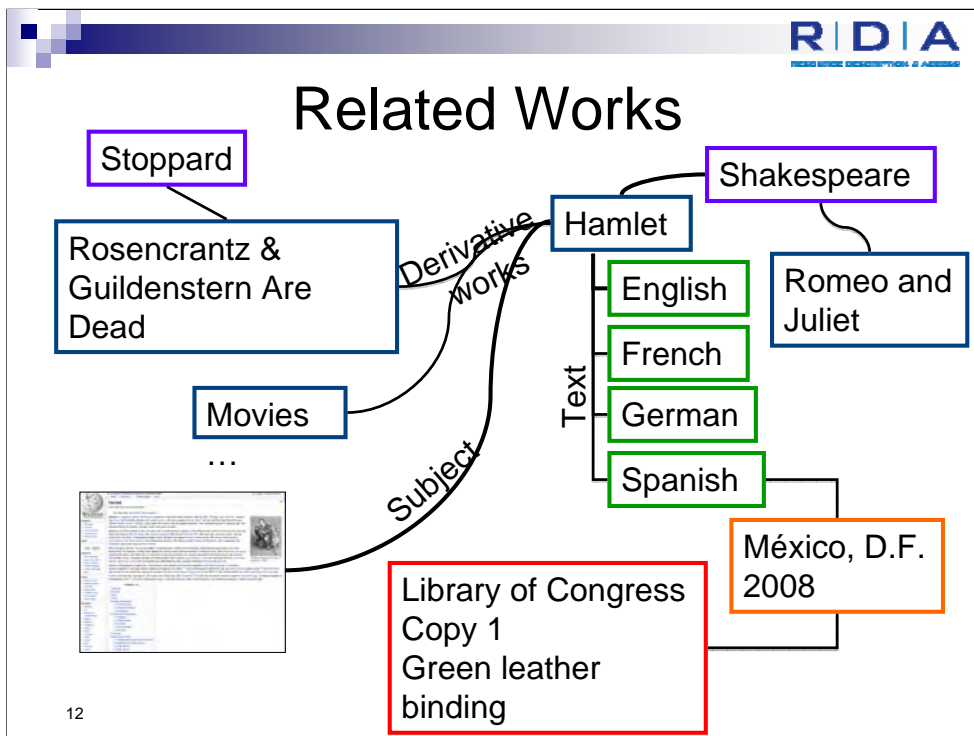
RDA
RESOURCE DESCRIPTION & ACCESS

Related Works

Stoppard

Rosencrantz & Guildenstern Are Dead

Derivative works

Hamlet

Shakespeare

Romeo and Juliet

English

French

Text

German

Spanish

Movies

…

Subject

México, D.F. 2008

Library of Congress Copy 1 Green leather binding

12